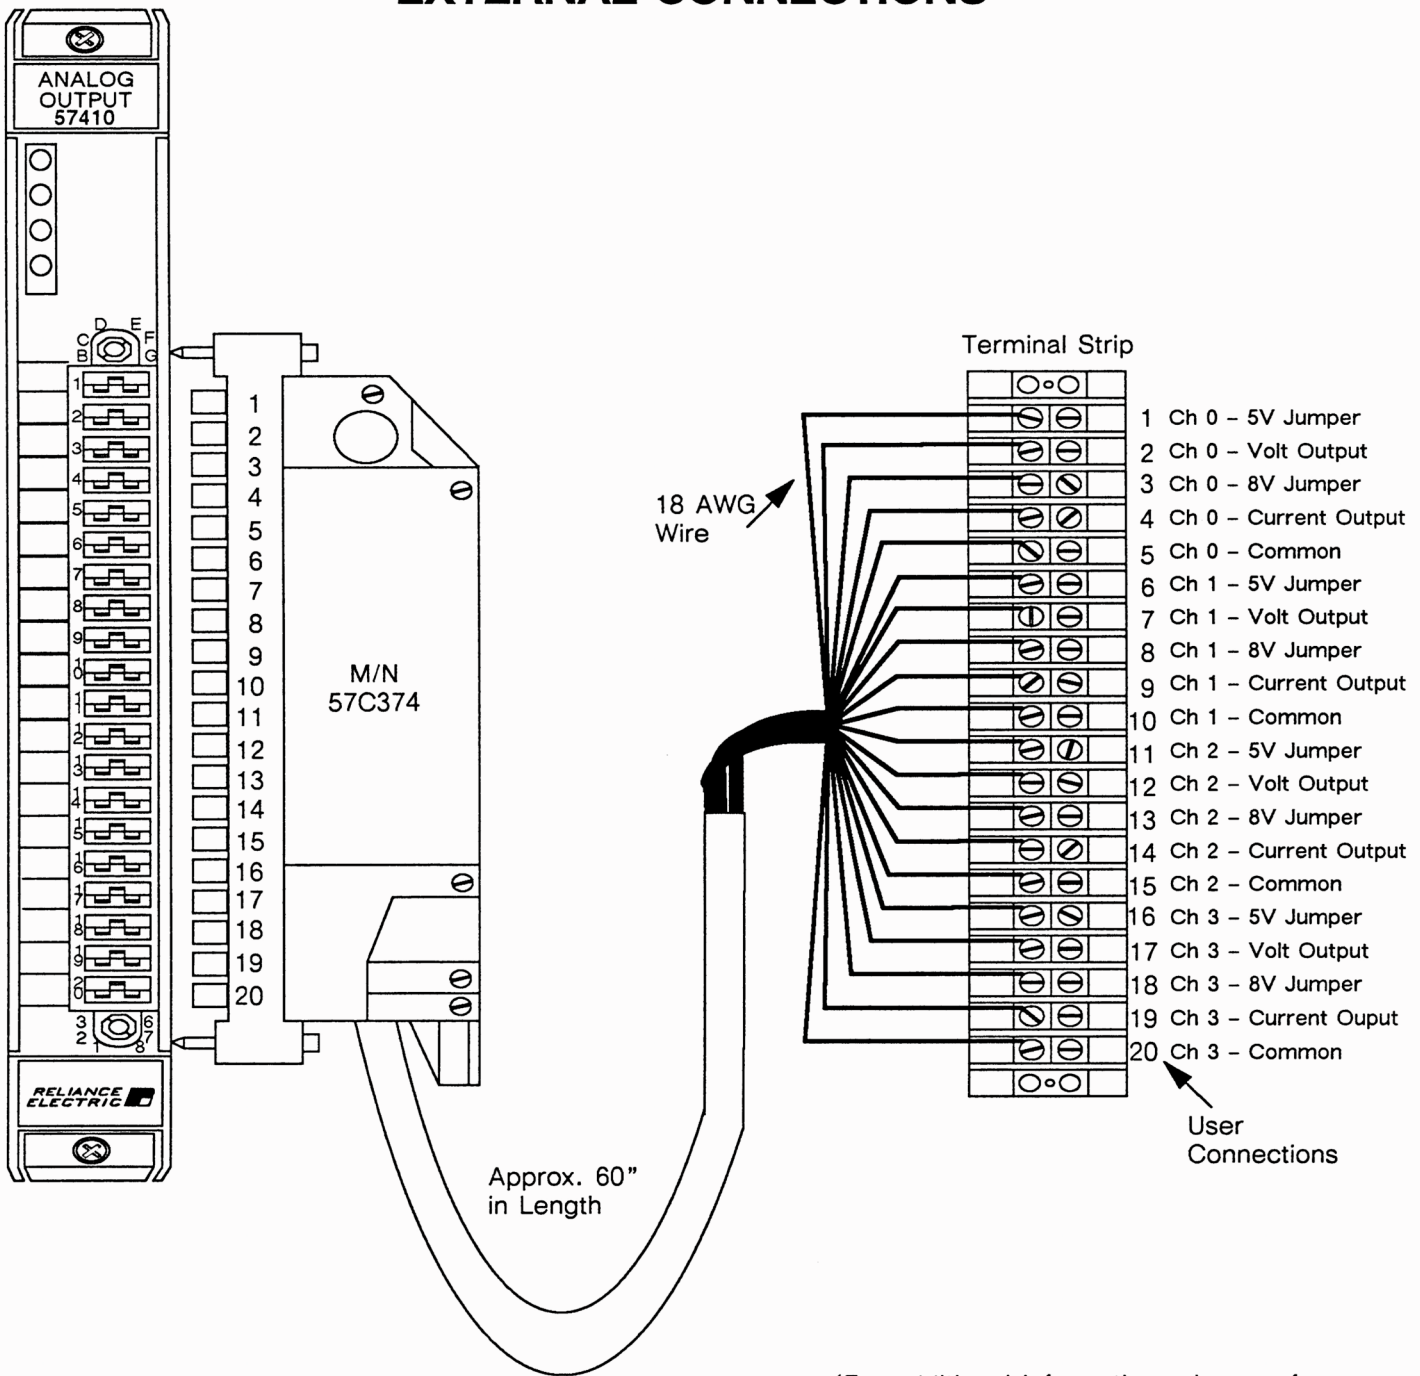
EXTERNAL CONNECTIONS

ANALOG OUTPUT 57410

C D E F B G

1 2 3 4 5 6 7 8 9 10 11 12 13 14 15 16 17 18 19 20

3 2 1 6 7 8

RELIANCE ELECTRIC

1 2 3 4 5 6 7 8 9 10 11 12 13 14 15 16 17 18 19 20

M/N 57C374

Approx. 60" in Length

18 AWG Wire

Terminal Strip

1 Ch 0 – 5V Jumper
2 Ch 0 – Volt Output
3 Ch 0 – 8V Jumper
4 Ch 0 – Current Output
5 Ch 0 – Common
6 Ch 1 – 5V Jumper
7 Ch 1 – Volt Output
8 Ch 1 – 8V Jumper
9 Ch 1 – Current Output
10 Ch 1 – Common
11 Ch 2 – 5V Jumper
12 Ch 2 – Volt Output
13 Ch 2 – 8V Jumper
14 Ch 2 – Current Output
15 Ch 2 – Common
16 Ch 3 – 5V Jumper
17 Ch 3 – Volt Output
18 Ch 3 – 8V Jumper
19 Ch 3 – Current Ouput
20 Ch 3 – Common

User Connections

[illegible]